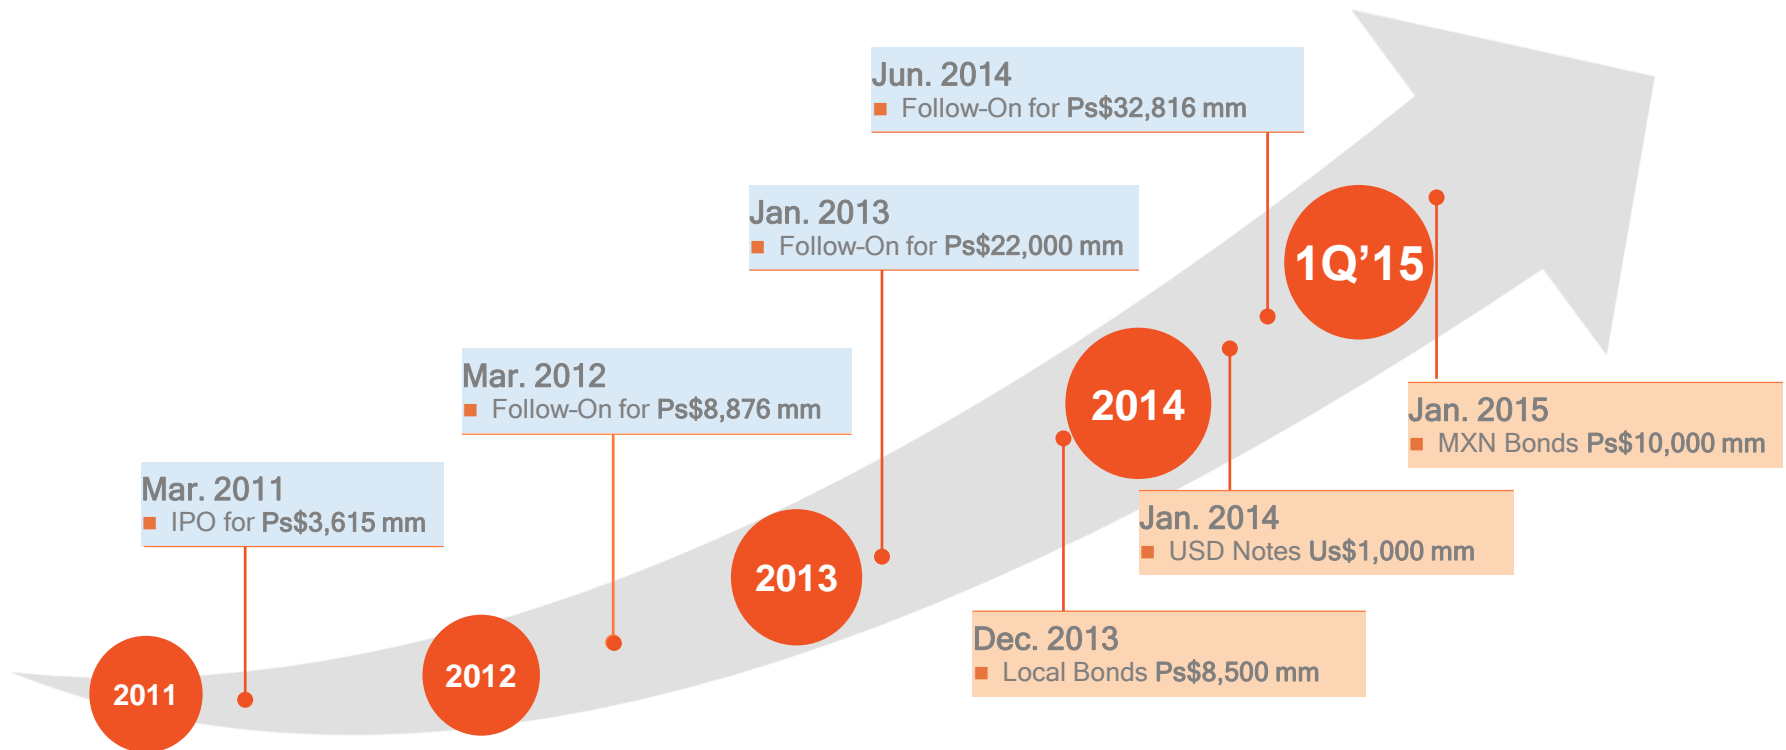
Jun. 2014
■ Follow-On for Ps$32,816 mm

Jan. 2013
■ Follow-On for Ps$22,000 mm

1Q'15

Mar. 2012
■ Follow-On for Ps$8,876 mm

2014

Jan. 2015
■ MXN Bonds Ps$10,000 mm

Mar. 2011
■ IPO for Ps$3,615 mm

Jan. 2014
■ USD Notes Us$1,000 mm

2013

Dec. 2013
■ Local Bonds Ps$8,500 mm

2012

2011